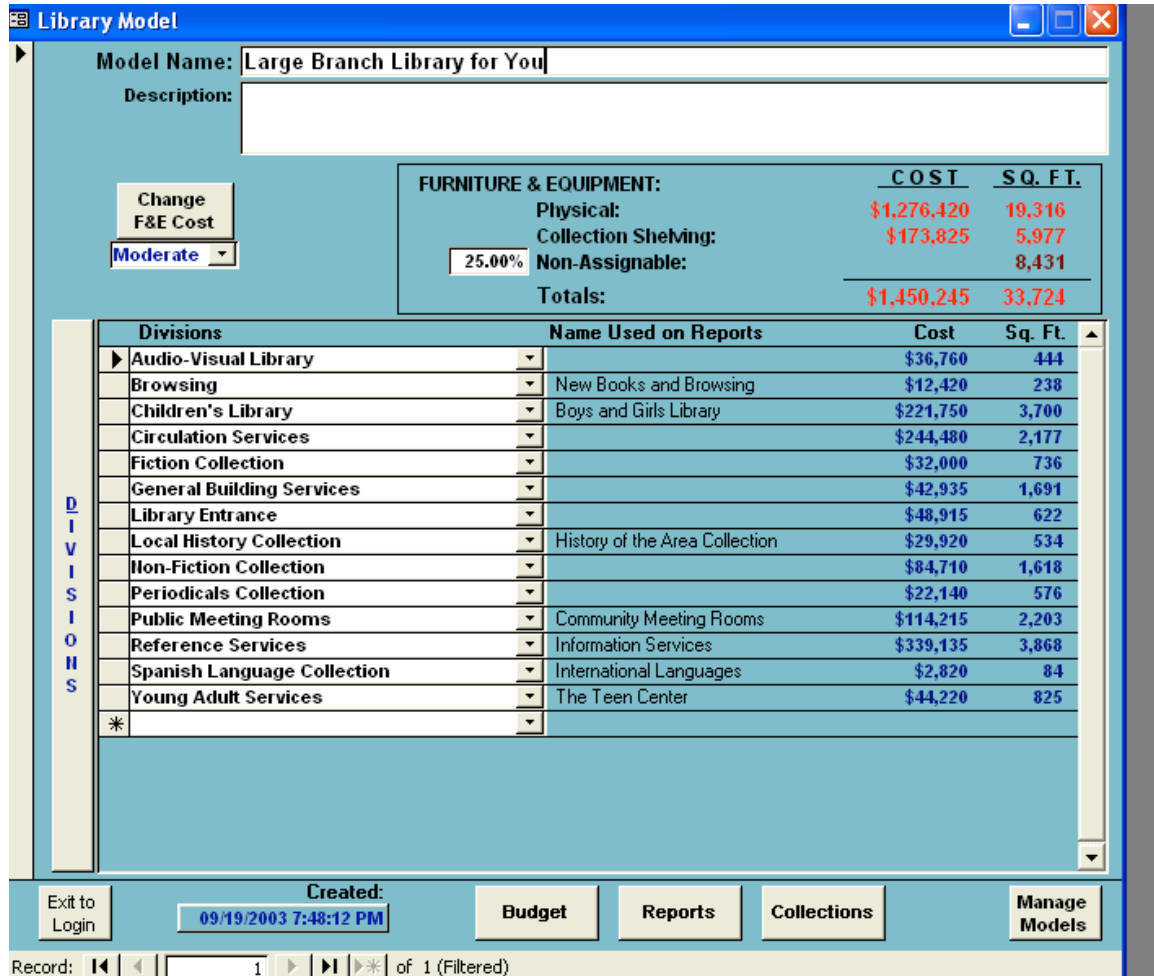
Library Model

Model Name: Large Branch Library for You

Description:

Change F&E Cost

Moderate

| FURNITURE & EQUIPMENT: | COST | SQ. FT. |
|---|---|---|
| Physical: | $1,276,420 | 19,316 |
| Collection Shelving: | $173,825 | 5,977 |
| 25.00% Non-Assignable: | | 8,431 |
| Totals: | $1,450,245 | 33,724 |

DIVISIONS

| Divisions | Name Used on Reports | Cost | Sq. Ft. |
|---|---|---|---|
| Audio-Visual Library | | $36,760 | 444 |
| Browsing | New Books and Browsing | $12,420 | 238 |
| Children's Library | Boys and Girls Library | $221,750 | 3,700 |
| Circulation Services | | $244,480 | 2,177 |
| Fiction Collection | | $32,000 | 736 |
| General Building Services | | $42,935 | 1,691 |
| Library Entrance | | $48,915 | 622 |
| Local History Collection | History of the Area Collection | $29,920 | 534 |
| Non-Fiction Collection | | $84,710 | 1,618 |
| Periodicals Collection | | $22,140 | 576 |
| Public Meeting Rooms | Community Meeting Rooms | $114,215 | 2,203 |
| Reference Services | Information Services | $339,135 | 3,868 |
| Spanish Language Collection | International Languages | $2,820 | 84 |
| Young Adult Services | The Teen Center | $44,220 | 825 |
| * | | | |

Exit to Login

Created: 09/19/2003 7:48:12 PM

Budget

Reports

Collections

Manage Models

Record: 1 of 1 (Filtered)